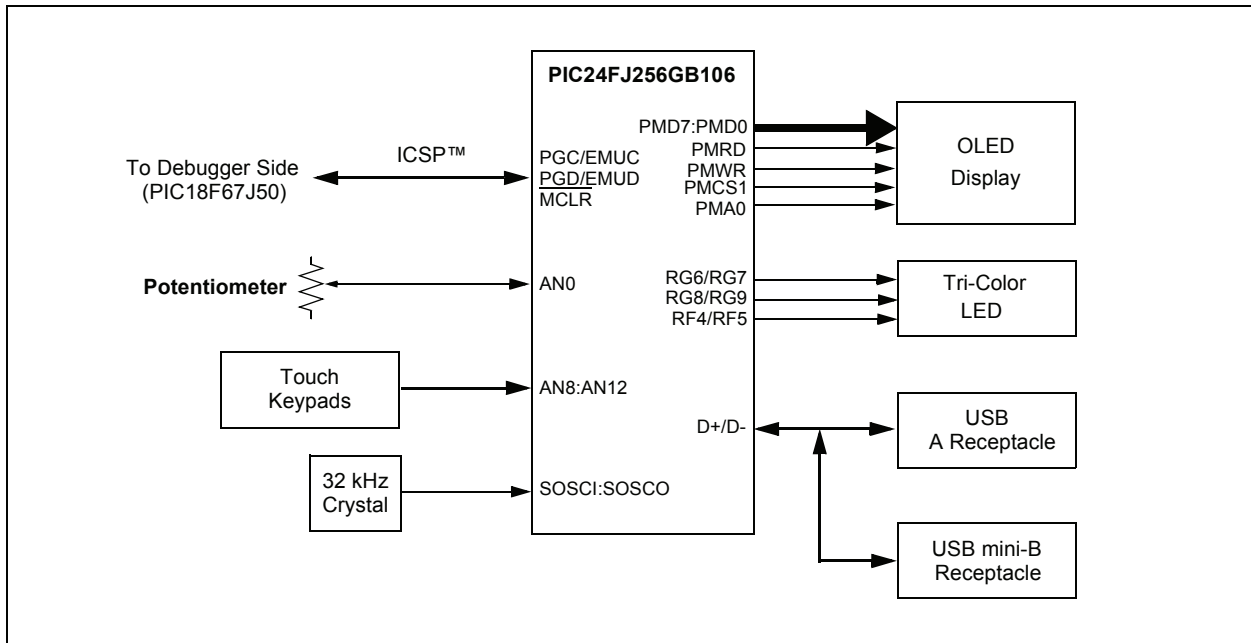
PIC24FJ256GB106

PMD7:PMD0
PMRD
PMWR
PMCS1
PMA0

OLED
Display

ICSP™

To Debugger Side
(PIC18F67J50)

PGC/EMUC
PGD/EMUD
$\overline{MCLR}$

Potentiometer

AN0

RG6/RG7
RG8/RG9
RF4/RF5

Tri-Color
LED

Touch
Keypads

AN8:AN12

D+/D-

USB
A Receptacle

32 kHz
Crystal

SOSCI:SOSCO

USB mini-B
Receptacle